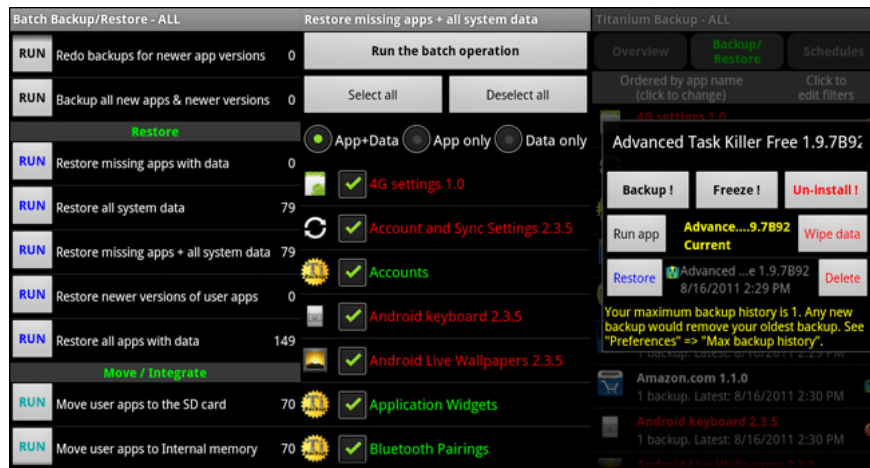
Batch Backup/Restore - ALL

RUN Redo backups for newer app versions 0

RUN Backup all new apps & newer versions 0

Restore

RUN Restore missing apps with data 0

RUN Restore all system data 79

RUN Restore missing apps + all system data 79

RUN Restore newer versions of user apps 0

RUN Restore all apps with data 149

Move / Integrate

RUN Move user apps to the SD card 70

RUN Move user apps to Internal memory 70

Restore missing apps + all system data

Run the batch operation

Select all

Deselect all

App+Data App only Data only

4G settings 1.0

Account and Sync Settings 2.3.5

Accounts

Android keyboard 2.3.5

Android Live Wallpapers 2.3.5

Application Widgets

Bluetooth Pairings

Titanium Backup - ALL

Overview

Backup/ Restore

Schedules

Ordered by app name (click to change)

Click to edit filters

4G settings 1.0

Advanced Task Killer Free 1.9.7B92

Backup !

Freeze !

Un-install !

Run app

Advance....9.7B92 Current

Wipe data

Restore

Advanced ...e 1.9.7B92 8/16/2011 2:29 PM

Delete

Your maximum backup history is 1. Any new backup would remove your oldest backup. See "Preferences" => "Max backup history".

Amazon.com 1.1.0

1 backup. Latest: 8/16/2011 2:30 PM

Android keyboard 2.3.5

1 backup. Latest: 8/16/2011 2:30 PM

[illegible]